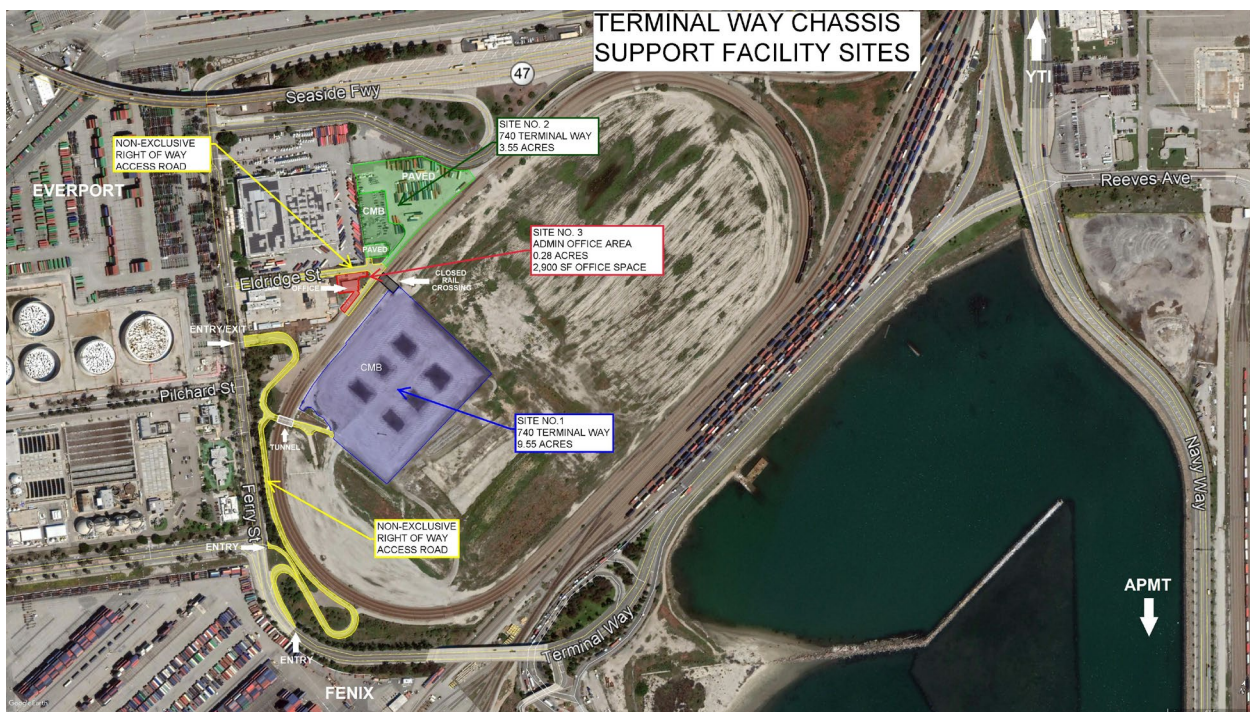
TERMINAL WAY CHASSIS SUPPORT FACILITY SITES

YTI

47

Seaside Fwy

NON-EXCLUSIVE RIGHT OF WAY ACCESS ROAD

SITE NO. 2
740 TERMINAL WAY
3.55 ACRES

EVERPORT

PAVED

CMB

PAVED

Reeves Ave

SITE NO. 3
ADMIN OFFICE AREA
0.28 ACRES
2,900 SF OFFICE SPACE

Eldridge St

OFFICE

CLOSED RAIL CROSSING

ENTRY/EXIT

CMB

Pilchard St

SITE NO.1
740 TERMINAL WAY
9.55 ACRES

TUNNEL

Ferry St

NON-EXCLUSIVE RIGHT OF WAY ACCESS ROAD

ENTRY

Navy Way

APMT

Terminal Way

ENTRY

FENIX

Google Earth